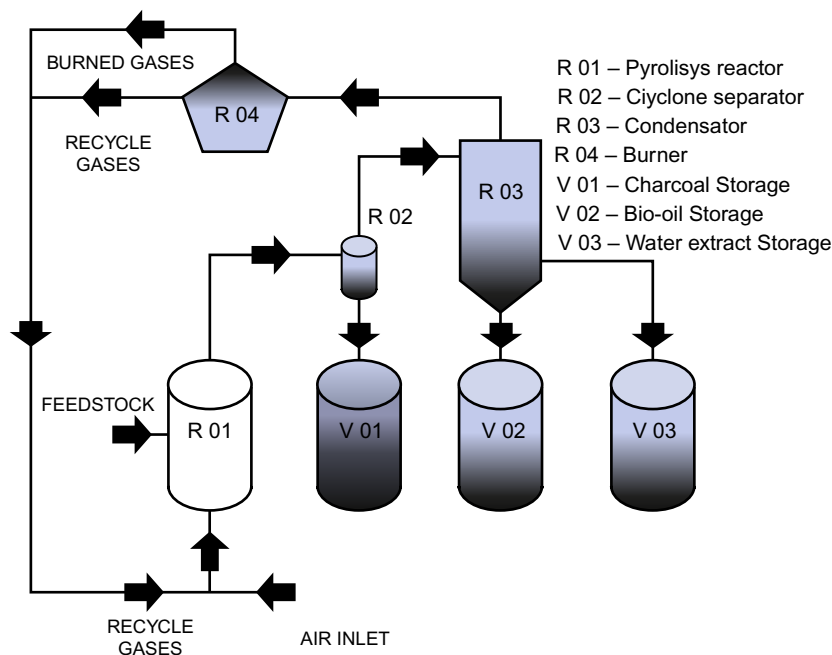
BURNED GASES

R 04

RECYCLE GASES

R 01 – Pyrolisys reactor
R 02 – Ciyclone separator
R 03 – Condensator
R 04 – Burner
V 01 – Charcoal Storage
V 02 – Bio-oil Storage
V 03 – Water extract Storage

R 03

R 02

FEEDSTOCK

R 01

V 01

V 02

V 03

RECYCLE GASES

AIR INLET